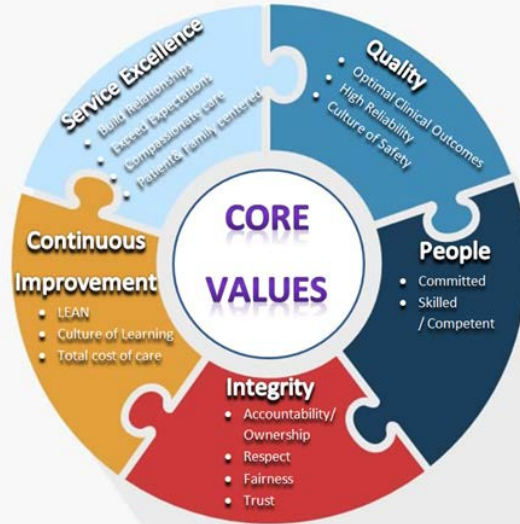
CORE VALUES

Service Excellence
• Build Relationships
• Exceed Expectations
• Compassionate care
• Patient& Family centered

Quality
• Optimal Clinical Outcomes
• High Reliability
• Culture of Safety

People
• Committed
• Skilled / Competent

Integrity
• Accountability/ Ownership
• Respect
• Fairness
• Trust

Continuous Improvement
• LEAN
• Culture of Learning
• Total cost of care